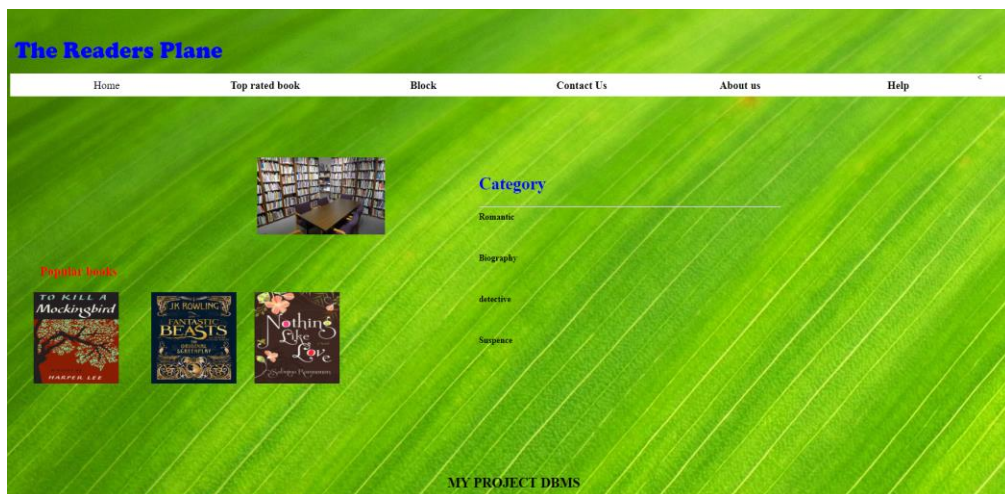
The Readers Plane

Home Top rated book Block Contact Us About us Help

Category

Romantic

Biography

detective

Suspence

Popular books

TO KILL A Mockingbird HARPER LEE

J.K. ROWLING FANTASTIC BEASTS THE ORIGINAL SCREENPLAY

Nothing Like Love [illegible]

MY PROJECT DBMS